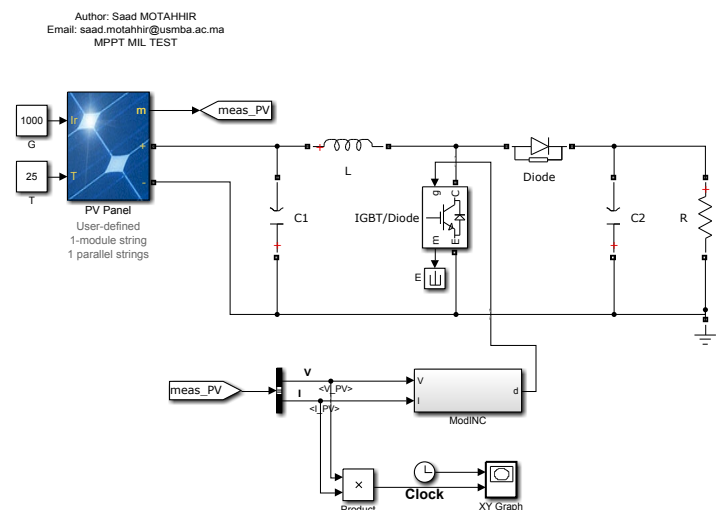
Author: Saad MOTAHHIR
Email: saad.motahhir@usmba.ac.ma
MPPT MIL TEST

1000
G

25
T

Ir
T
m
+
-

meas_PV

PV Panel
User-defined
1-module string
1 parallel strings

C1

L

g
C
E

IGBT/Diode

E

Diode

C2

R

meas_PV

V
I

<V_PV>
<I_PV>

V
I
d

ModINC

×

Product

Clock

XY Graph